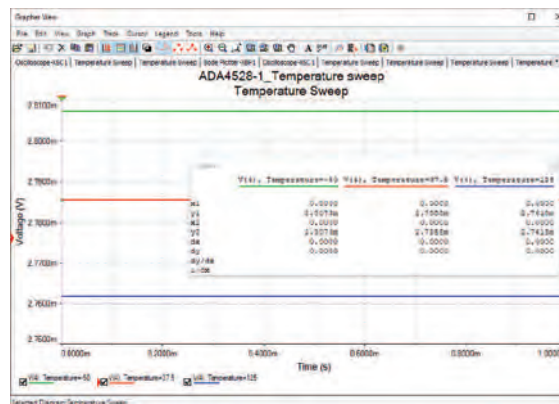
Grapher View

File Edit View Graph Trace Cursor Legend Tools Help

Oscilloscope-XSC1 | Temperature Sweep | Temperature Sweep | Temperature Sweep | Bode Plotter-XBP1 | Oscilloscope-XSC1 | Temperature Sweep | Temperature Sweep | Temperature Sweep | Temperature

ADA4528-1_Temperature sweep
Temperature Sweep

2.8100m
2.8000m
2.7900m
2.7800m
2.7700m
2.7600m
2.7500m

Voltage (V)

0.0000m 0.2000m 0.4000m 0.6000m 0.8000m 1.000

Time (s)

| | V(4), Temperature=-40 | V(4), Temperature=37.5 | V(4), Temperature=125 |
|---|---|---|---|
| x1 | 0.0000 | 0.0000 | 0.0000 |
| y1 | 2.8073m | 2.7858m | 2.7618m |
| x2 | 0.0000 | 0.0000 | 0.0000 |
| y2 | 2.8073m | 2.7858m | 2.7618m |
| dx | 0.0000 | 0.0000 | 0.0000 |
| dy | 0.0000 | 0.0000 | 0.0000 |
| dy/dx | | | |
| 1/dx | | | |

V(4), Temperature=-40 V(4), Temperature=37.5 V(4), Temperature=125

Selected Diagram:Temperature Sweep